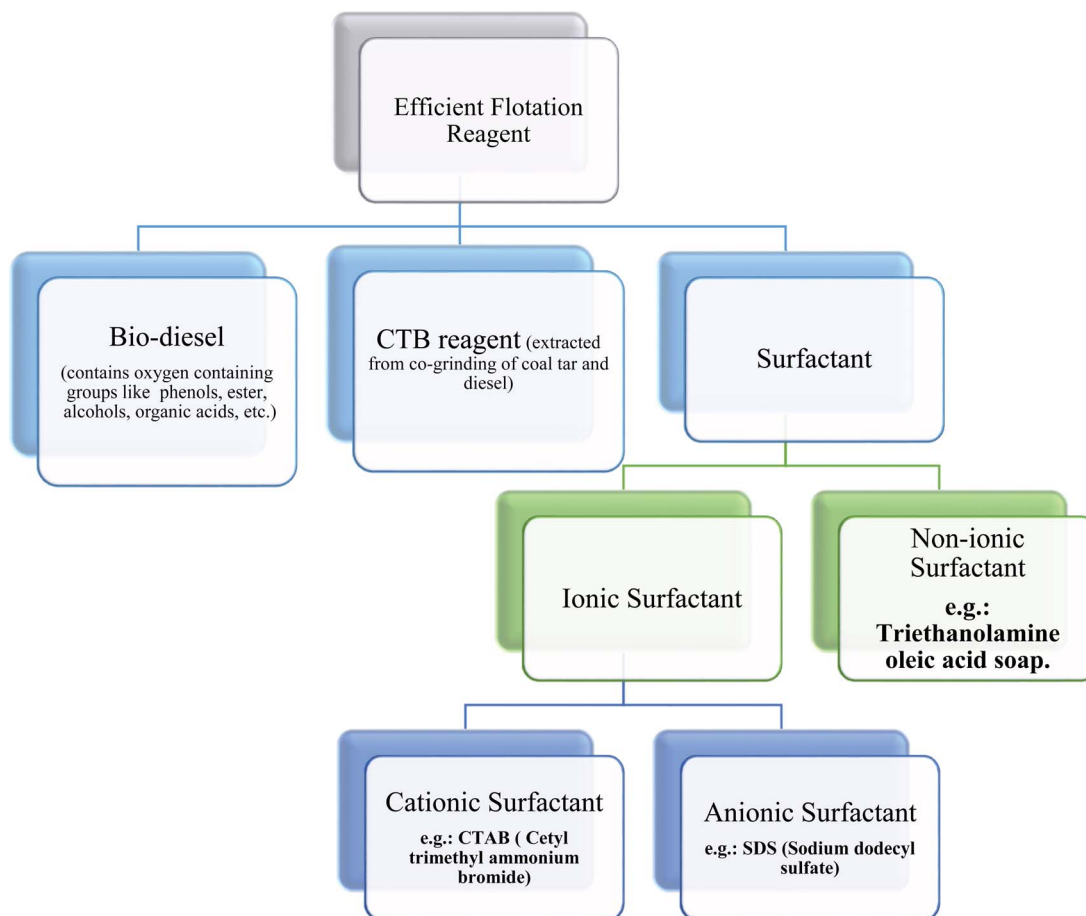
Efficient Flotation Reagent

Bio-diesel
(contains oxygen containing groups like phenols, ester, alcohols, organic acids, etc.)

CTB reagent (extracted from co-grinding of coal tar and diesel)

Surfactant

Ionic Surfactant

Non-ionic Surfactant
e.g.: Triethanolamine oleic acid soap.

Cationic Surfactant
e.g.: CTAB ( Cetyl trimethyl ammonium bromide)

Anionic Surfactant
e.g.: SDS (Sodium dodecyl sulfate)